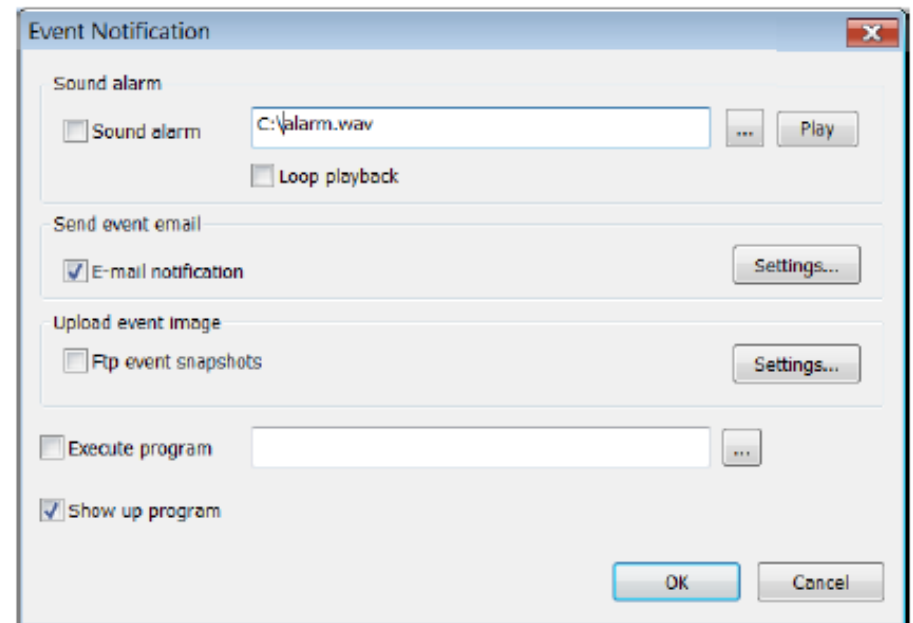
Event Notification

Sound alarm

Sound alarm

C:\alarm.wav

...

Play

Loop playback

Send event email

E-mail notification

Settings...

Upload event image

Ftp event snapshots

Settings...

Execute program

...

Show up program

OK

Cancel